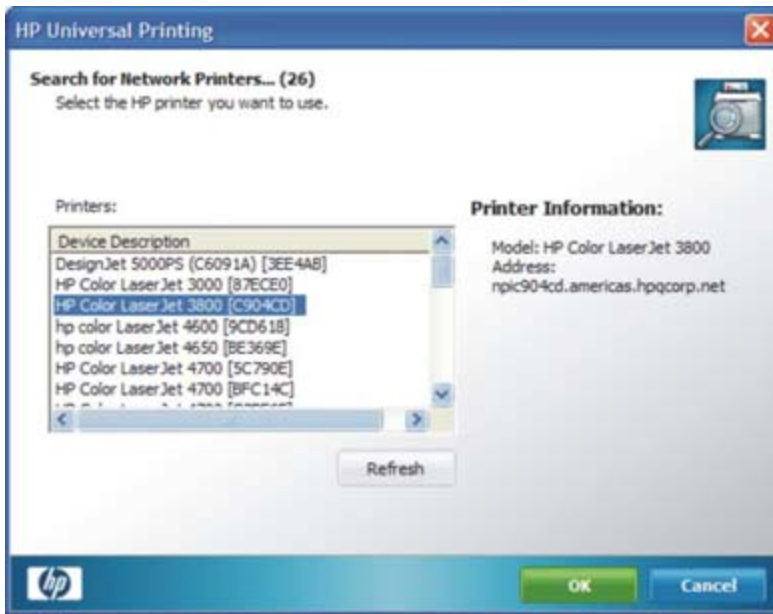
HP Universal Printing

Search for Network Printers... (26)
Select the HP printer you want to use.

Printers:

| Device Description |
|---|
| DesignJet 5000PS (C6091A) [3EE4AB] |
| HP Color LaserJet 3000 [87ECE0] |
| HP Color LaserJet 3800 [C904CD] |
| hp color LaserJet 4600 [9CD618] |
| hp color LaserJet 4650 [BE369E] |
| HP Color LaserJet 4700 [5C790E] |
| HP Color LaserJet 4700 [BFC14C] |
| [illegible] |

Printer Information:

Model: HP Color LaserJet 3800
Address:
npic904cd.americas.hpqcorp.net

Refresh

hp

OK

Cancel